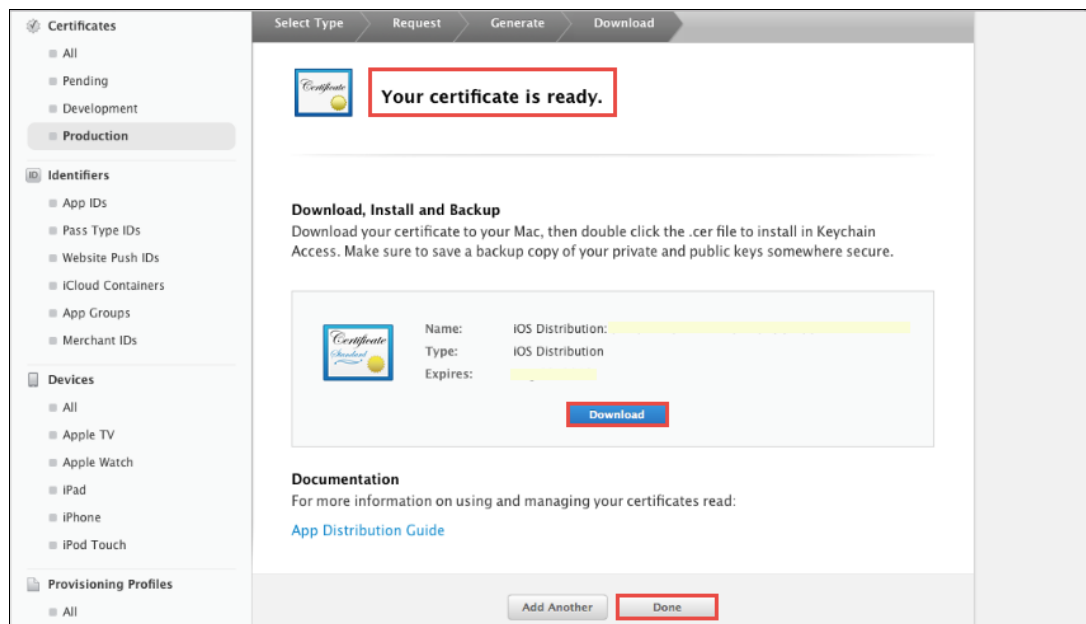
Certificates
All
Pending
Development
Production

ID Identifiers
App IDs
Pass Type IDs
Website Push IDs
iCloud Containers
App Groups
Merchant IDs

Devices
All
Apple TV
Apple Watch
iPad
iPhone
iPod Touch

Provisioning Profiles
All

Select Type
Request
Generate
Download

Certificate

Your certificate is ready.

Download, Install and Backup
Download your certificate to your Mac, then double click the .cer file to install in Keychain Access. Make sure to save a backup copy of your private and public keys somewhere secure.

Certificate Standard

Name: iOS Distribution: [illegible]
Type: iOS Distribution
Expires: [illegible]

Download

Documentation
For more information on using and managing your certificates read:
App Distribution Guide

Add Another
Done